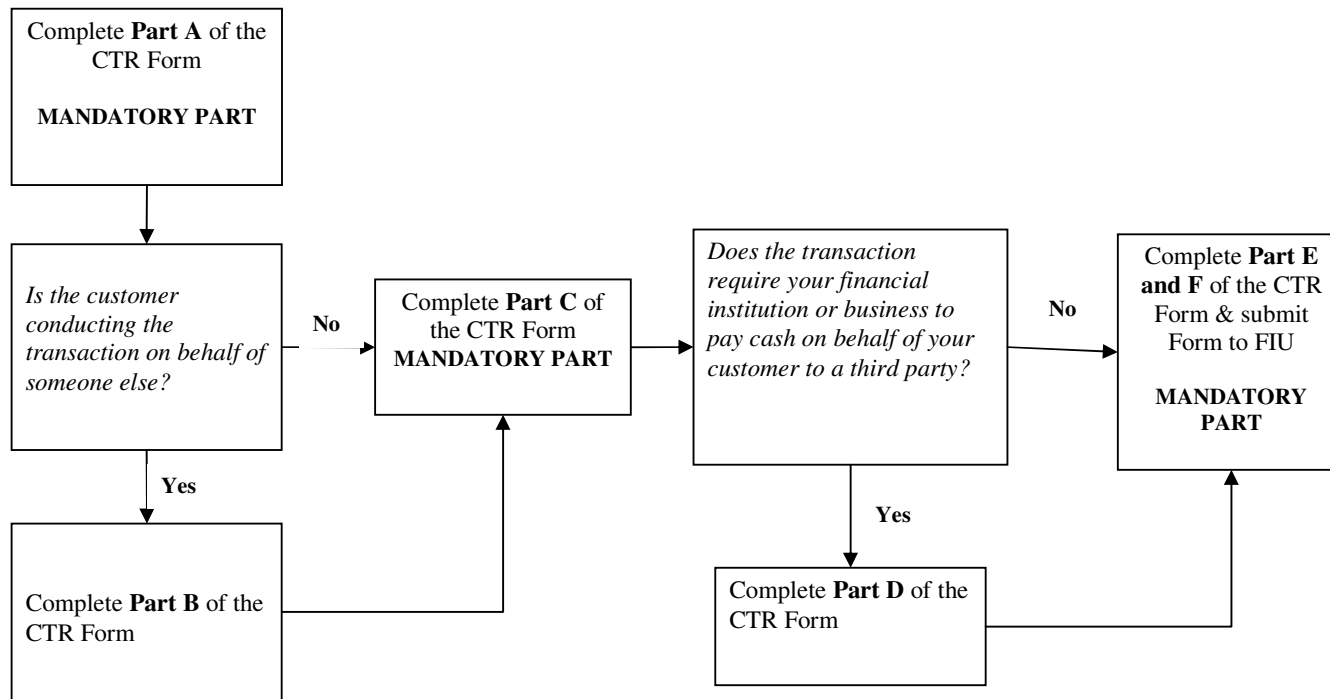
Complete **Part A** of the CTR Form

**MANDATORY PART**

*Is the customer conducting the transaction on behalf of someone else?*

**No**

**Yes**

Complete **Part B** of the CTR Form

Complete **Part C** of the CTR Form **MANDATORY PART**

*Does the transaction require your financial institution or business to pay cash on behalf of your customer to a third party?*

**No**

**Yes**

Complete **Part D** of the CTR Form

Complete **Part E and F** of the CTR Form & submit Form to FIU

**MANDATORY PART**